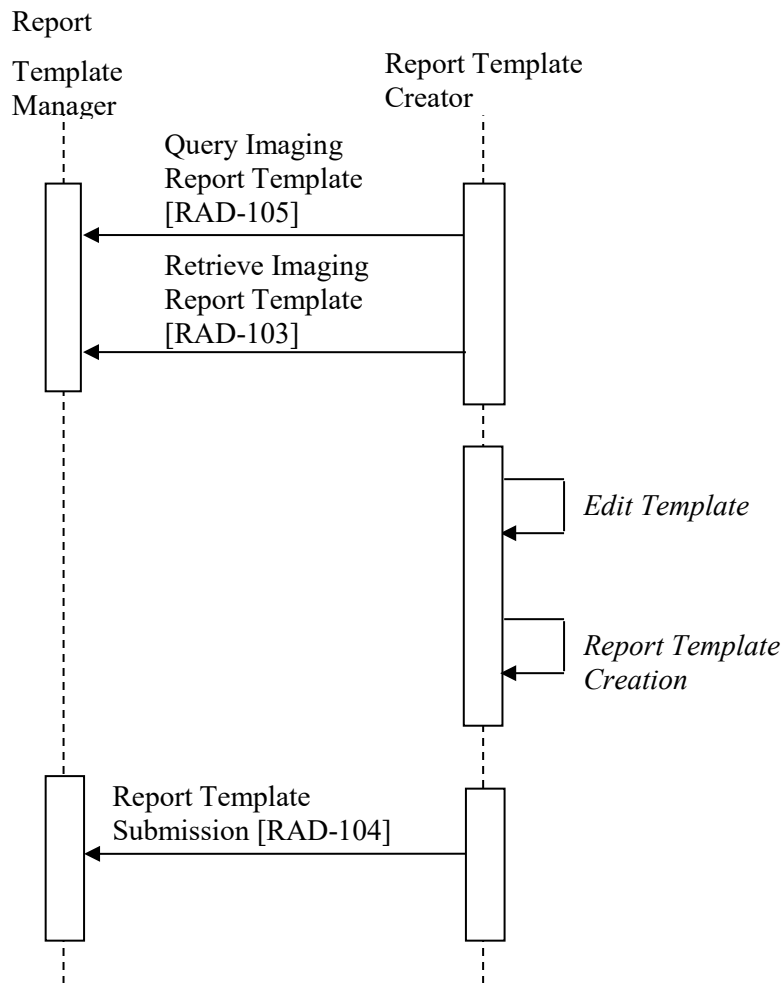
Report Template Manager

Report Template Creator

Query Imaging Report Template [RAD-105]

Retrieve Imaging Report Template [RAD-103]

*Edit Template*

*Report Template Creation*

Report Template Submission [RAD-104]